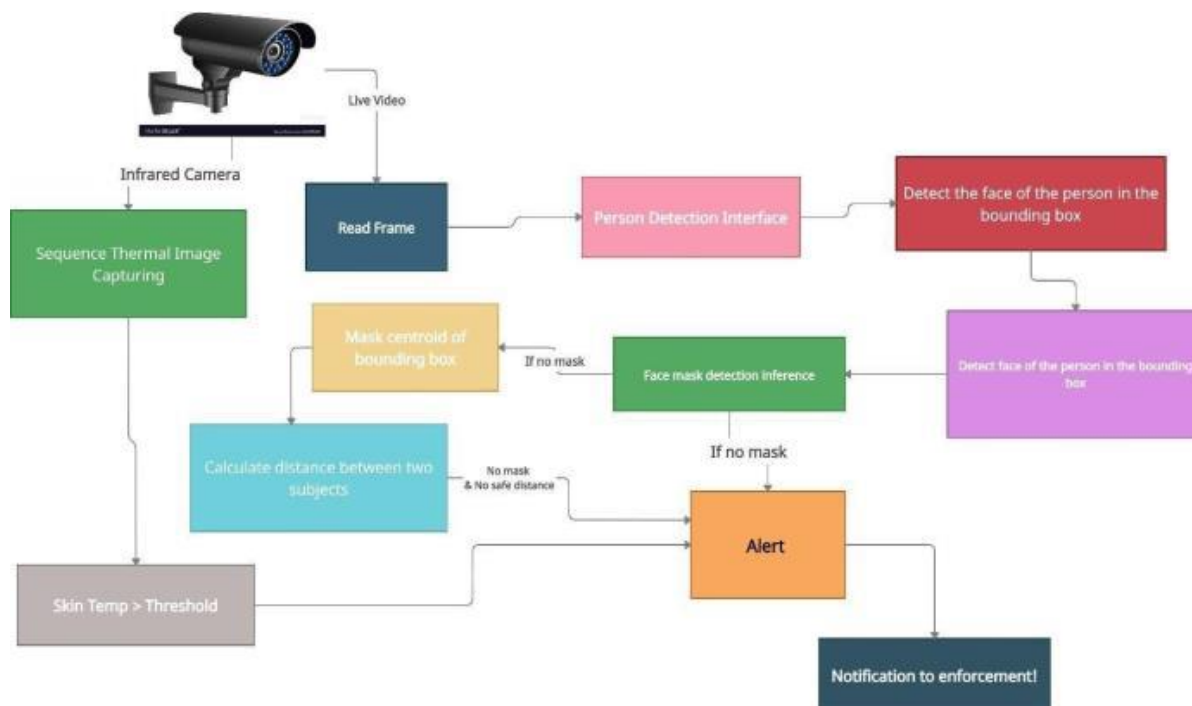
Live Video

Infrared Camera

Sequence Thermal Image Capturing

Read Frame

Person Detection Interface

Detect the face of the person in the bounding box

Mask centroid of bounding box

If no mask

Face mask detection inference

Detect face of the person in the bounding box

If no mask

Calculate distance between two subjects

No mask & No safe distance

Alert

Skin Temp > Threshold

Notification to enforcement!